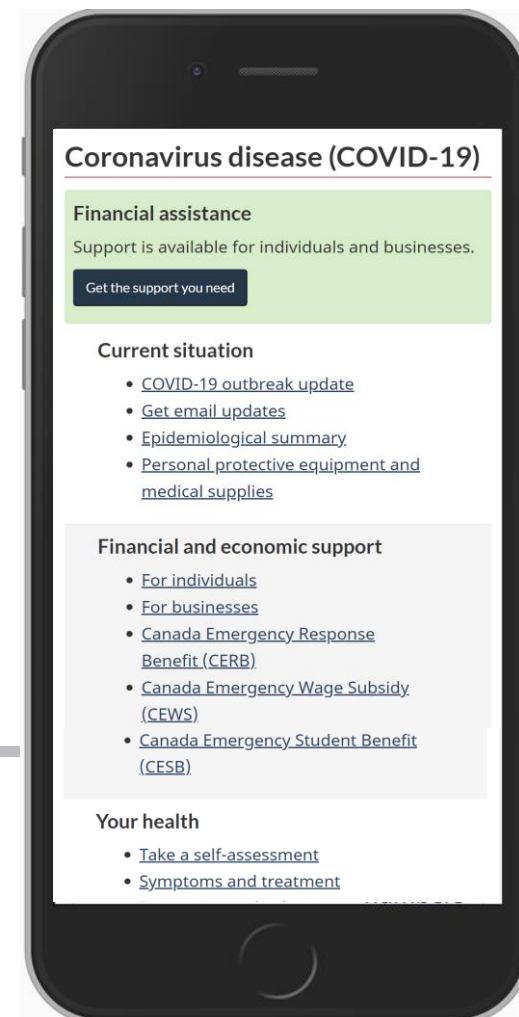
Coronavirus disease (COVID-19)

Financial assistance

Support is available for individuals and businesses.

Get the support you need

Current situation

- COVID-19 outbreak update
- Get email updates
- Epidemiological summary
- Personal protective equipment and medical supplies

Financial and economic support

- For individuals
- For businesses
- Canada Emergency Response Benefit (CERB)
- Canada Emergency Wage Subsidy (CEWS)
- Canada Emergency Student Benefit (CESB)

Your health

- Take a self-assessment
- Symptoms and treatment
- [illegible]